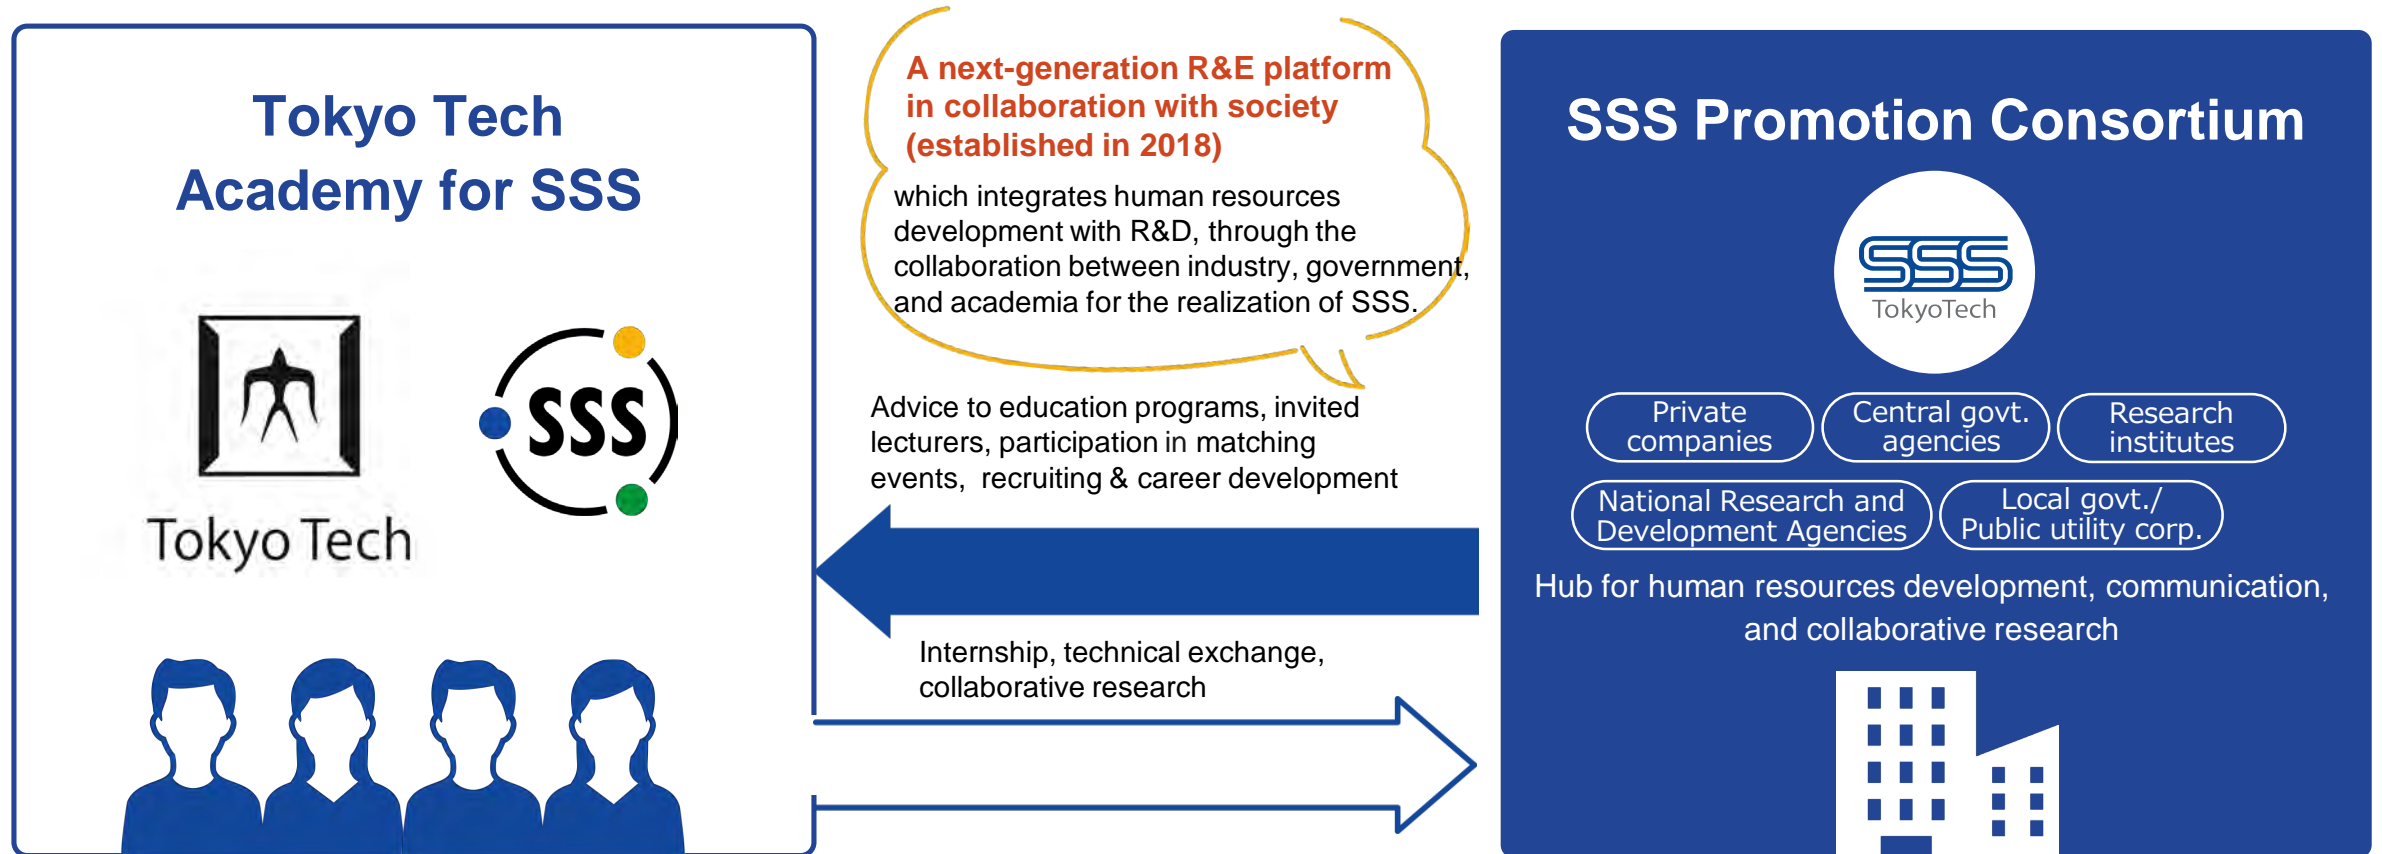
Tokyo Tech
Academy for SSS

Tokyo Tech

SSS

A next-generation R&E platform in collaboration with society (established in 2018)

which integrates human resources development with R&D, through the collaboration between industry, government, and academia for the realization of SSS.

Advice to education programs, invited lecturers, participation in matching events, recruiting & career development

Internship, technical exchange, collaborative research

SSS Promotion Consortium

SSS
TokyoTech

Private companies

Central govt. agencies

Research institutes

National Research and Development Agencies

Local govt./ Public utility corp.

Hub for human resources development, communication, and collaborative research